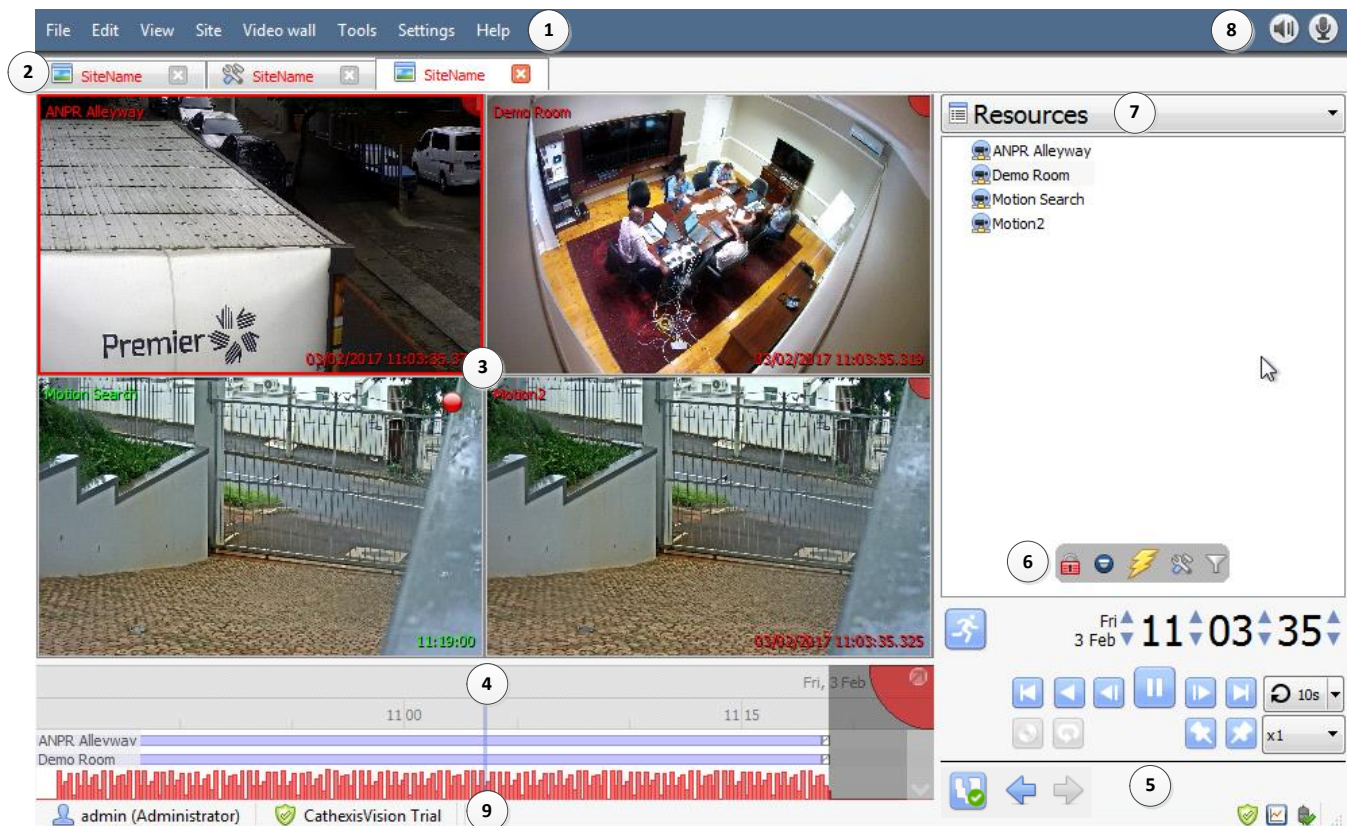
File Edit View Site Video wall Tools Settings Help 1

8

2 SiteName SiteName SiteName

ANPR Alleyway

Premier

03/02/2017 11:03:35.3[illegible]

Demo Room

03/02/2017 11:03:35.319

3

Motion Search

11:19:00

Motion2

03/02/2017 11:03:35.325

Resources 7

ANPR Alleyway
Demo Room
Motion Search
Motion2

6

Fri
3 Feb 11 03 35

10s

x1

4

Fri, 3 Feb

11:00

11:15

ANPR Alleyway
Demo Room

5

admin (Administrator) CathexisVision Trial 9